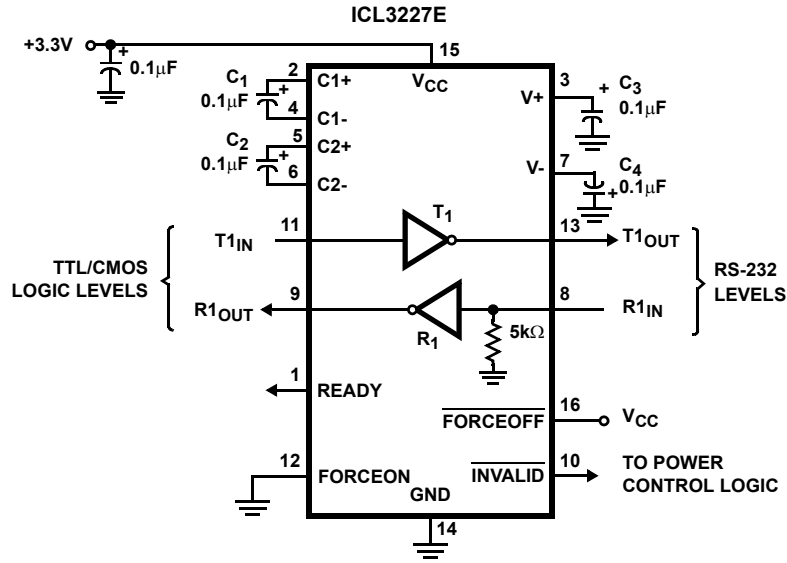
ICL3227E

+3.3V
+
0.1μF
15
$C_1$
0.1μF
2
C1+
+
4
C1-
$V_{CC}$
3
V+
+
$C_3$
0.1μF
$C_2$
0.1μF
5
C2+
+
6
C2-
7
V-
$C_4$
+
0.1μF
$T1_{IN}$
11
$T_1$
13
$T1_{OUT}$
TTL/CMOS LOGIC LEVELS
RS-232 LEVELS
$R1_{OUT}$
9
8
$R1_{IN}$
$R_1$
5kΩ
1
READY
$\overline{FORCEOFF}$
16
$V_{CC}$
12
FORCEON
GND
$\overline{INVALID}$
10
TO POWER CONTROL LOGIC
14